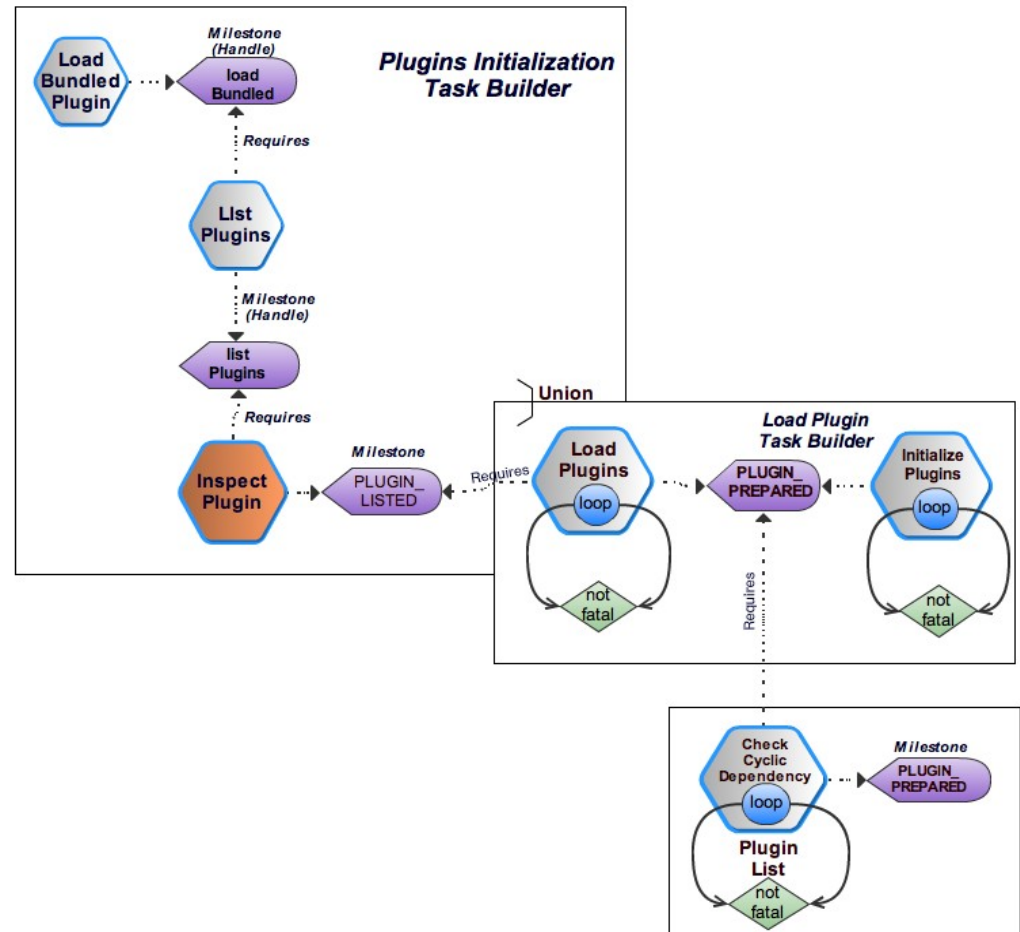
Plugins Initialization Task Builder

Load Bundled Plugin

Milestone (Handle)

load Bundled

Requires

List Plugins

Milestone (Handle)

list Plugins

Requires

Inspect Plugin

Milestone

PLUGIN_ LISTED

Union

Load Plugin Task Builder

Requires

Load Plugins

loop

not fatal

PLUGIN_ PREPARED

Initialize Plugins

loop

not fatal

Requires

Check Cyclic Dependency

loop

Plugin List

not fatal

Milestone

PLUGIN_ PREPARED